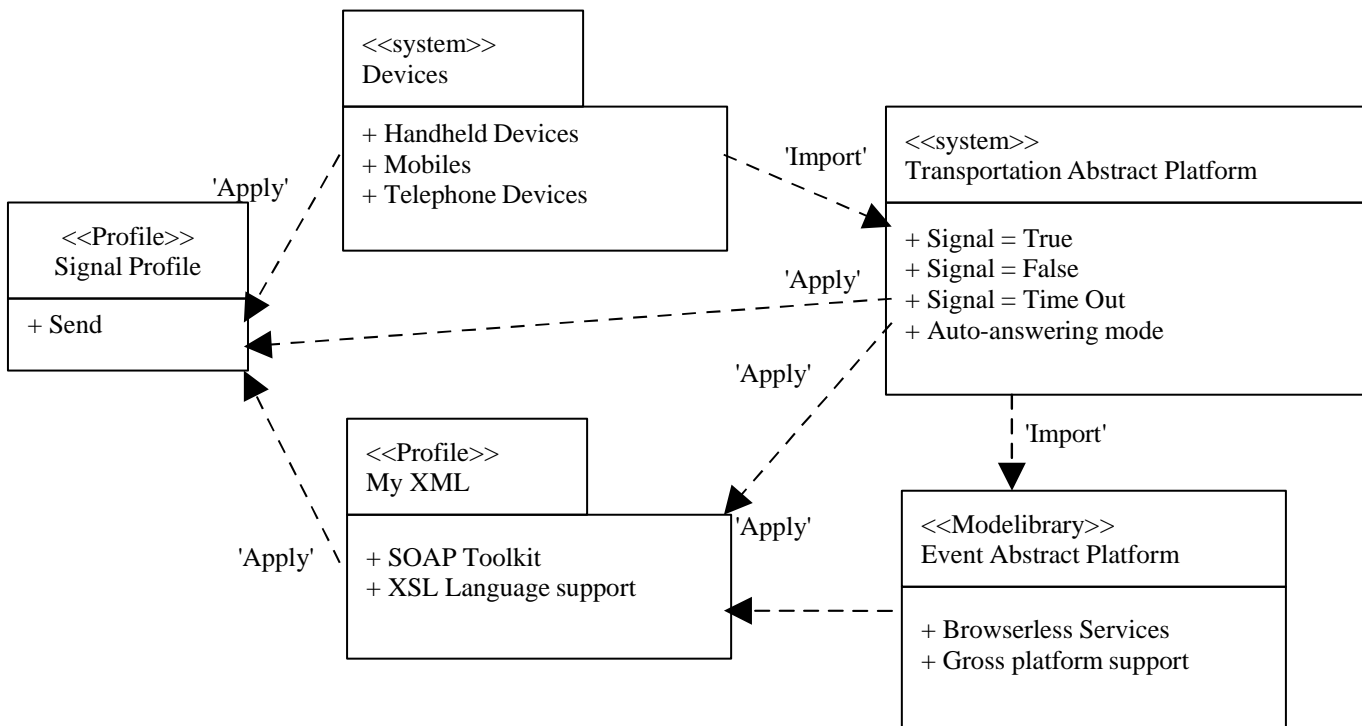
<<system>>
Devices

+ Handheld Devices
+ Mobiles
+ Telephone Devices

'Import'

<<system>>
Transportation Abstract Platform

+ Signal = True
+ Signal = False
+ Signal = Time Out
+ Auto-answering mode

'Apply'

<<Profile>>
Signal Profile

+ Send

'Apply'

'Apply'

'Import'

<<Profile>>
My XML

+ SOAP Toolkit
+ XSL Language support

'Apply'

'Apply'

<<Modelibrary>>
Event Abstract Platform

+ Browserless Services
+ Gross platform support